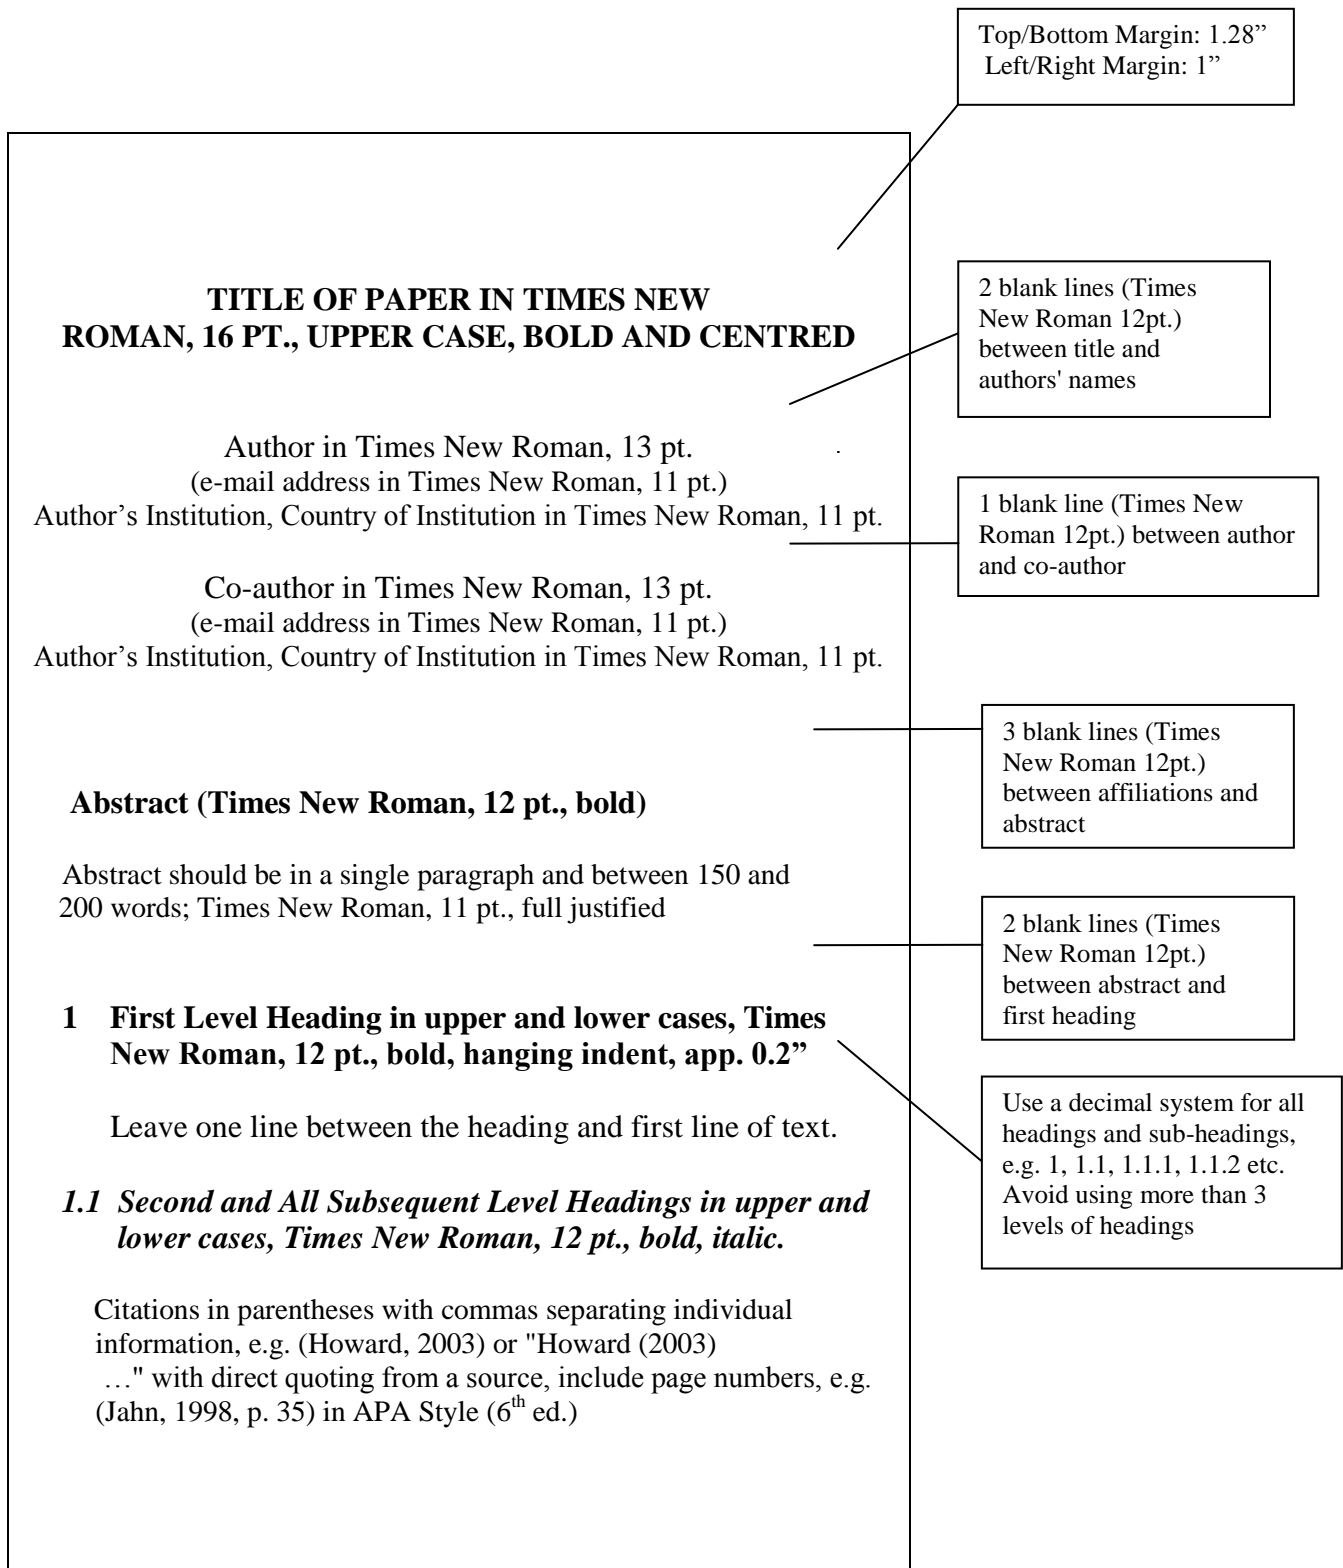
Top/Bottom Margin: 1.28”
Left/Right Margin: 1”

TITLE OF PAPER IN TIMES NEW ROMAN, 16 PT., UPPER CASE, BOLD AND CENTRED

2 blank lines (Times New Roman 12pt.) between title and authors' names

Author in Times New Roman, 13 pt.
(e-mail address in Times New Roman, 11 pt.)
Author’s Institution, Country of Institution in Times New Roman, 11 pt.

1 blank line (Times New Roman 12pt.) between author and co-author

Co-author in Times New Roman, 13 pt.
(e-mail address in Times New Roman, 11 pt.)
Author’s Institution, Country of Institution in Times New Roman, 11 pt.

3 blank lines (Times New Roman 12pt.) between affiliations and abstract

Abstract (Times New Roman, 12 pt., bold)

Abstract should be in a single paragraph and between 150 and 200 words; Times New Roman, 11 pt., full justified

2 blank lines (Times New Roman 12pt.) between abstract and first heading

1 First Level Heading in upper and lower cases, Times New Roman, 12 pt., bold, hanging indent, app. 0.2”

Use a decimal system for all headings and sub-headings, e.g. 1, 1.1, 1.1.1, 1.1.2 etc. Avoid using more than 3 levels of headings

Leave one line between the heading and first line of text.

*1.1 Second and All Subsequent Level Headings in upper and lower cases, Times New Roman, 12 pt., bold, italic.*

Citations in parentheses with commas separating individual information, e.g. (Howard, 2003) or "Howard (2003) …" with direct quoting from a source, include page numbers, e.g. (Jahn, 1998, p. 35) in APA Style ($6^{th}$ ed.)